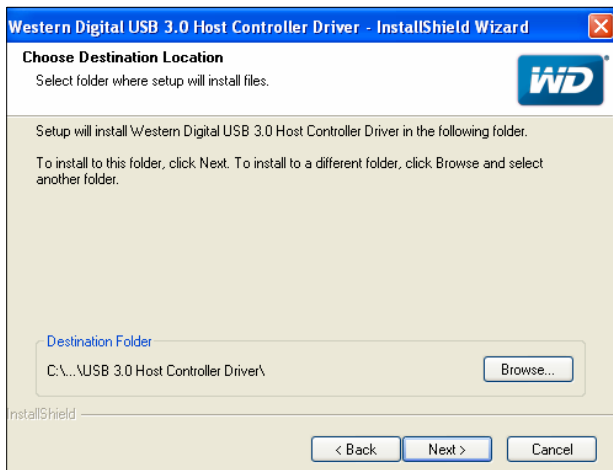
Western Digital USB 3.0 Host Controller Driver - InstallShield Wizard

Choose Destination Location

Select folder where setup will install files.

WD

Setup will install Western Digital USB 3.0 Host Controller Driver in the following folder.

To install to this folder, click Next. To install to a different folder, click Browse and select another folder.

Destination Folder

C:\...\USB 3.0 Host Controller Driver\

Browse...

InstallShield

< Back

Next >

Cancel